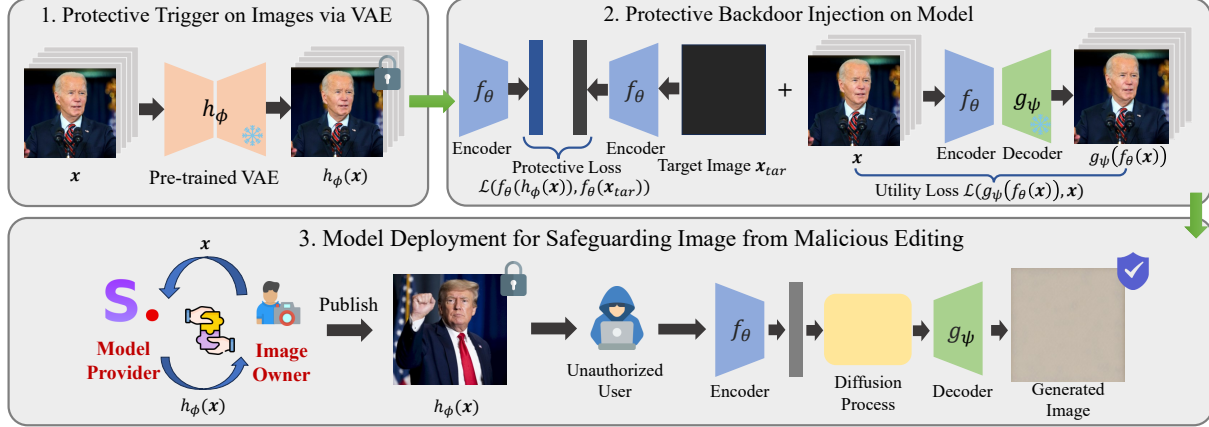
1. Protective Trigger on Images via VAE

$\boldsymbol{x}$

$h_\phi$

Pre-trained VAE

$h_\phi(\boldsymbol{x})$

2. Protective Backdoor Injection on Model

$f_\theta$

Encoder

$f_\theta$

Encoder

Protective Loss

$\mathcal{L}(f_\theta(h_\phi(\boldsymbol{x})), f_\theta(\boldsymbol{x}_{tar}))$

Target Image $\boldsymbol{x}_{tar}$

+

$\boldsymbol{x}$

$f_\theta$

Encoder

$g_\psi$

Decoder

$g_\psi(f_\theta(\boldsymbol{x}))$

Utility Loss $\mathcal{L}(g_\psi(f_\theta(\boldsymbol{x})), \boldsymbol{x})$

3. Model Deployment for Safeguarding Image from Malicious Editing

$\boldsymbol{x}$

S.

Model Provider

Image Owner

$h_\phi(\boldsymbol{x})$

Publish

$h_\phi(\boldsymbol{x})$

Unauthorized User

$f_\theta$

Encoder

Diffusion Process

$g_\psi$

Decoder

Generated Image